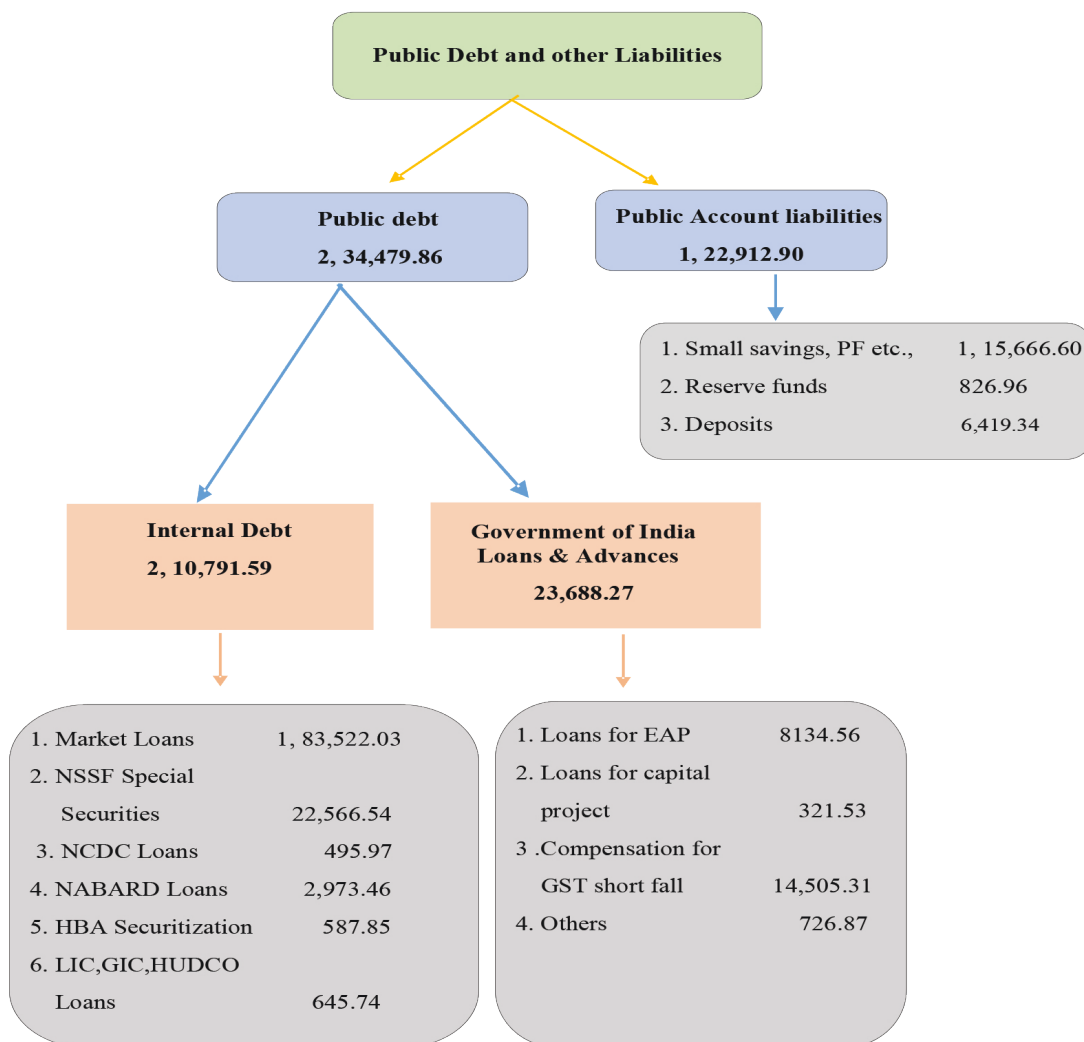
Public Debt and other Liabilities

Public debt
2, 34,479.86

Public Account liabilities
1, 22,912.90

1. Small savings, PF etc., 1, 15,666.60
2. Reserve funds 826.96
3. Deposits 6,419.34

Internal Debt
2, 10,791.59

Government of India Loans & Advances
23,688.27

1. Market Loans 1, 83,522.03
2. NSSF Special Securities 22,566.54
3. NCDC Loans 495.97
4. NABARD Loans 2,973.46
5. HBA Securitization 587.85
6. LIC,GIC,HUDCO Loans 645.74

1. Loans for EAP 8134.56
2. Loans for capital project 321.53
3 .Compensation for GST short fall 14,505.31
4. Others 726.87